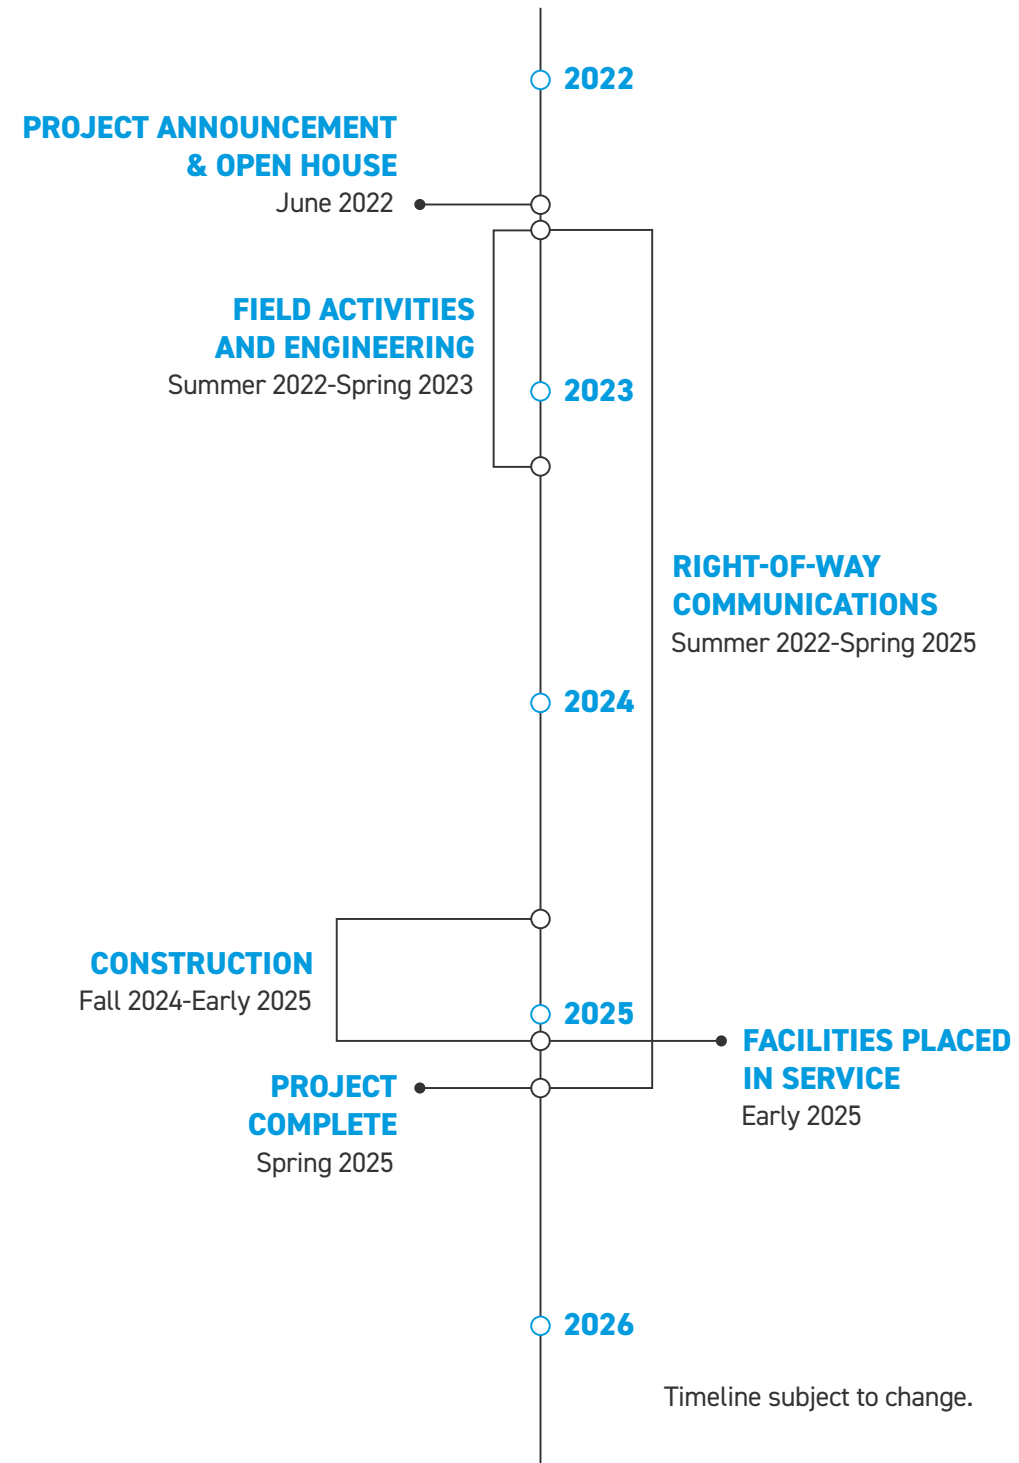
2022

PROJECT ANNOUNCEMENT & OPEN HOUSE
June 2022

FIELD ACTIVITIES AND ENGINEERING
Summer 2022-Spring 2023

2023

RIGHT-OF-WAY COMMUNICATIONS
Summer 2022-Spring 2025

2024

CONSTRUCTION
Fall 2024-Early 2025

2025

FACILITIES PLACED IN SERVICE
Early 2025

PROJECT COMPLETE
Spring 2025

2026

Timeline subject to change.